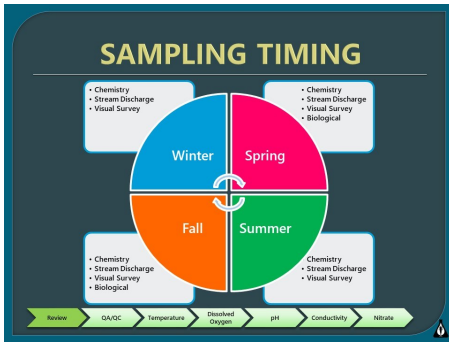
SAMPLING TIMING

• Chemistry
• Stream Discharge
• Visual Survey

• Chemistry
• Stream Discharge
• Visual Survey
• Biological

Winter

Spring

Fall

Summer

• Chemistry
• Stream Discharge
• Visual Survey
• Biological

• Chemistry
• Stream Discharge
• Visual Survey

Review
QA/QC
Temperature
Dissolved Oxygen
pH
Conductivity
Nitrate